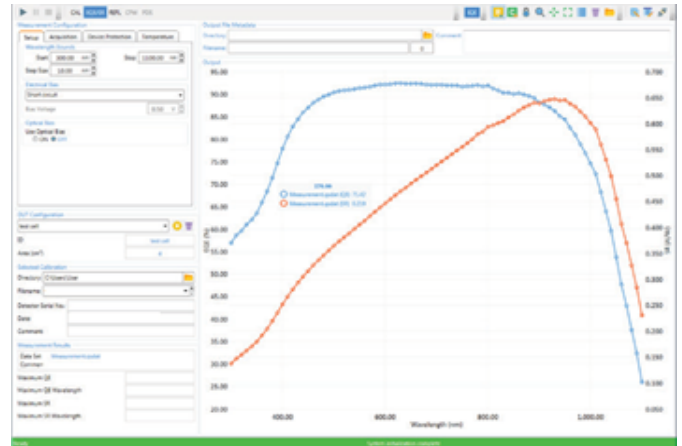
CAL EQE/SR REFL CPM PDS

Measurement Configuration

Setup Acquisition Device Protection Temperature

Wavelength Bounds

Start 300.00 nm Stop 1100.00 nm

Step Size 10.00 nm

Electrical Bias

Short circuit

Bias Voltage 0.50 V

Optical Bias

Use Optical Bias

Off On

DUT Configuration

test cell

ID test cell

Area (cm²) 4

Detector Calibration

Directory C:\Users\User

Filename

Detector Serial No.

Date

Comment

Measurement Results

Data Set Measurement point

Comment

Maximum QE

Maximum QE Wavelength

Maximum SR

Maximum SR Wavelength

Output File Metadata

Directory

Filename

Comment

Output

95.00
90.00
85.00
80.00
75.00
70.00
65.00
60.00
55.00
50.00
45.00
40.00
35.00
30.00
25.00
20.00

EQE (%)

0.700
0.650
0.600
0.550
0.500
0.450
0.400
0.350
0.300
0.250
0.200
0.150
0.100
0.050

SR (A/W)

374.94
Measurement point (QE): 71.42
Measurement point (SR): 0.216

400.00 600.00 800.00 1,000.00

Wavelength (nm)

Ready

System initialization complete